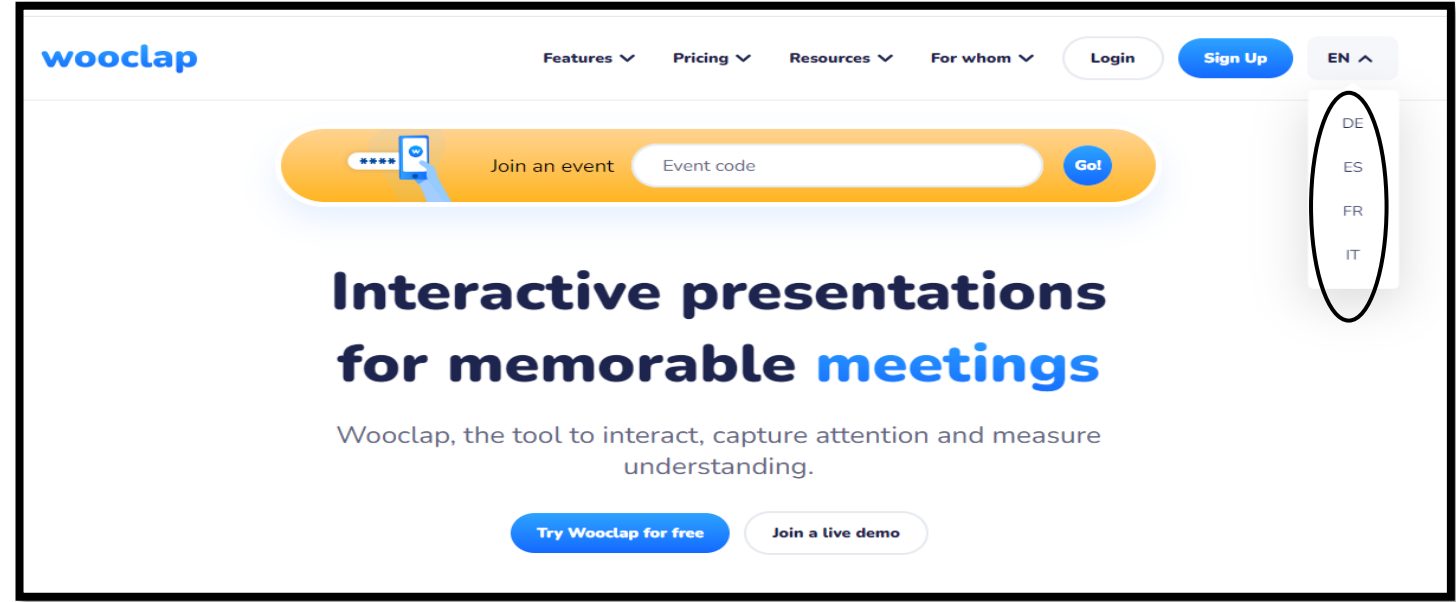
wooclap

Features Pricing Resources For whom Login Sign Up EN

DE
ES
FR
IT

**** w

Join an event Event code Go!

Interactive presentations for memorable meetings

Wooclap, the tool to interact, capture attention and measure understanding.

Try Wooclap for free Join a live demo